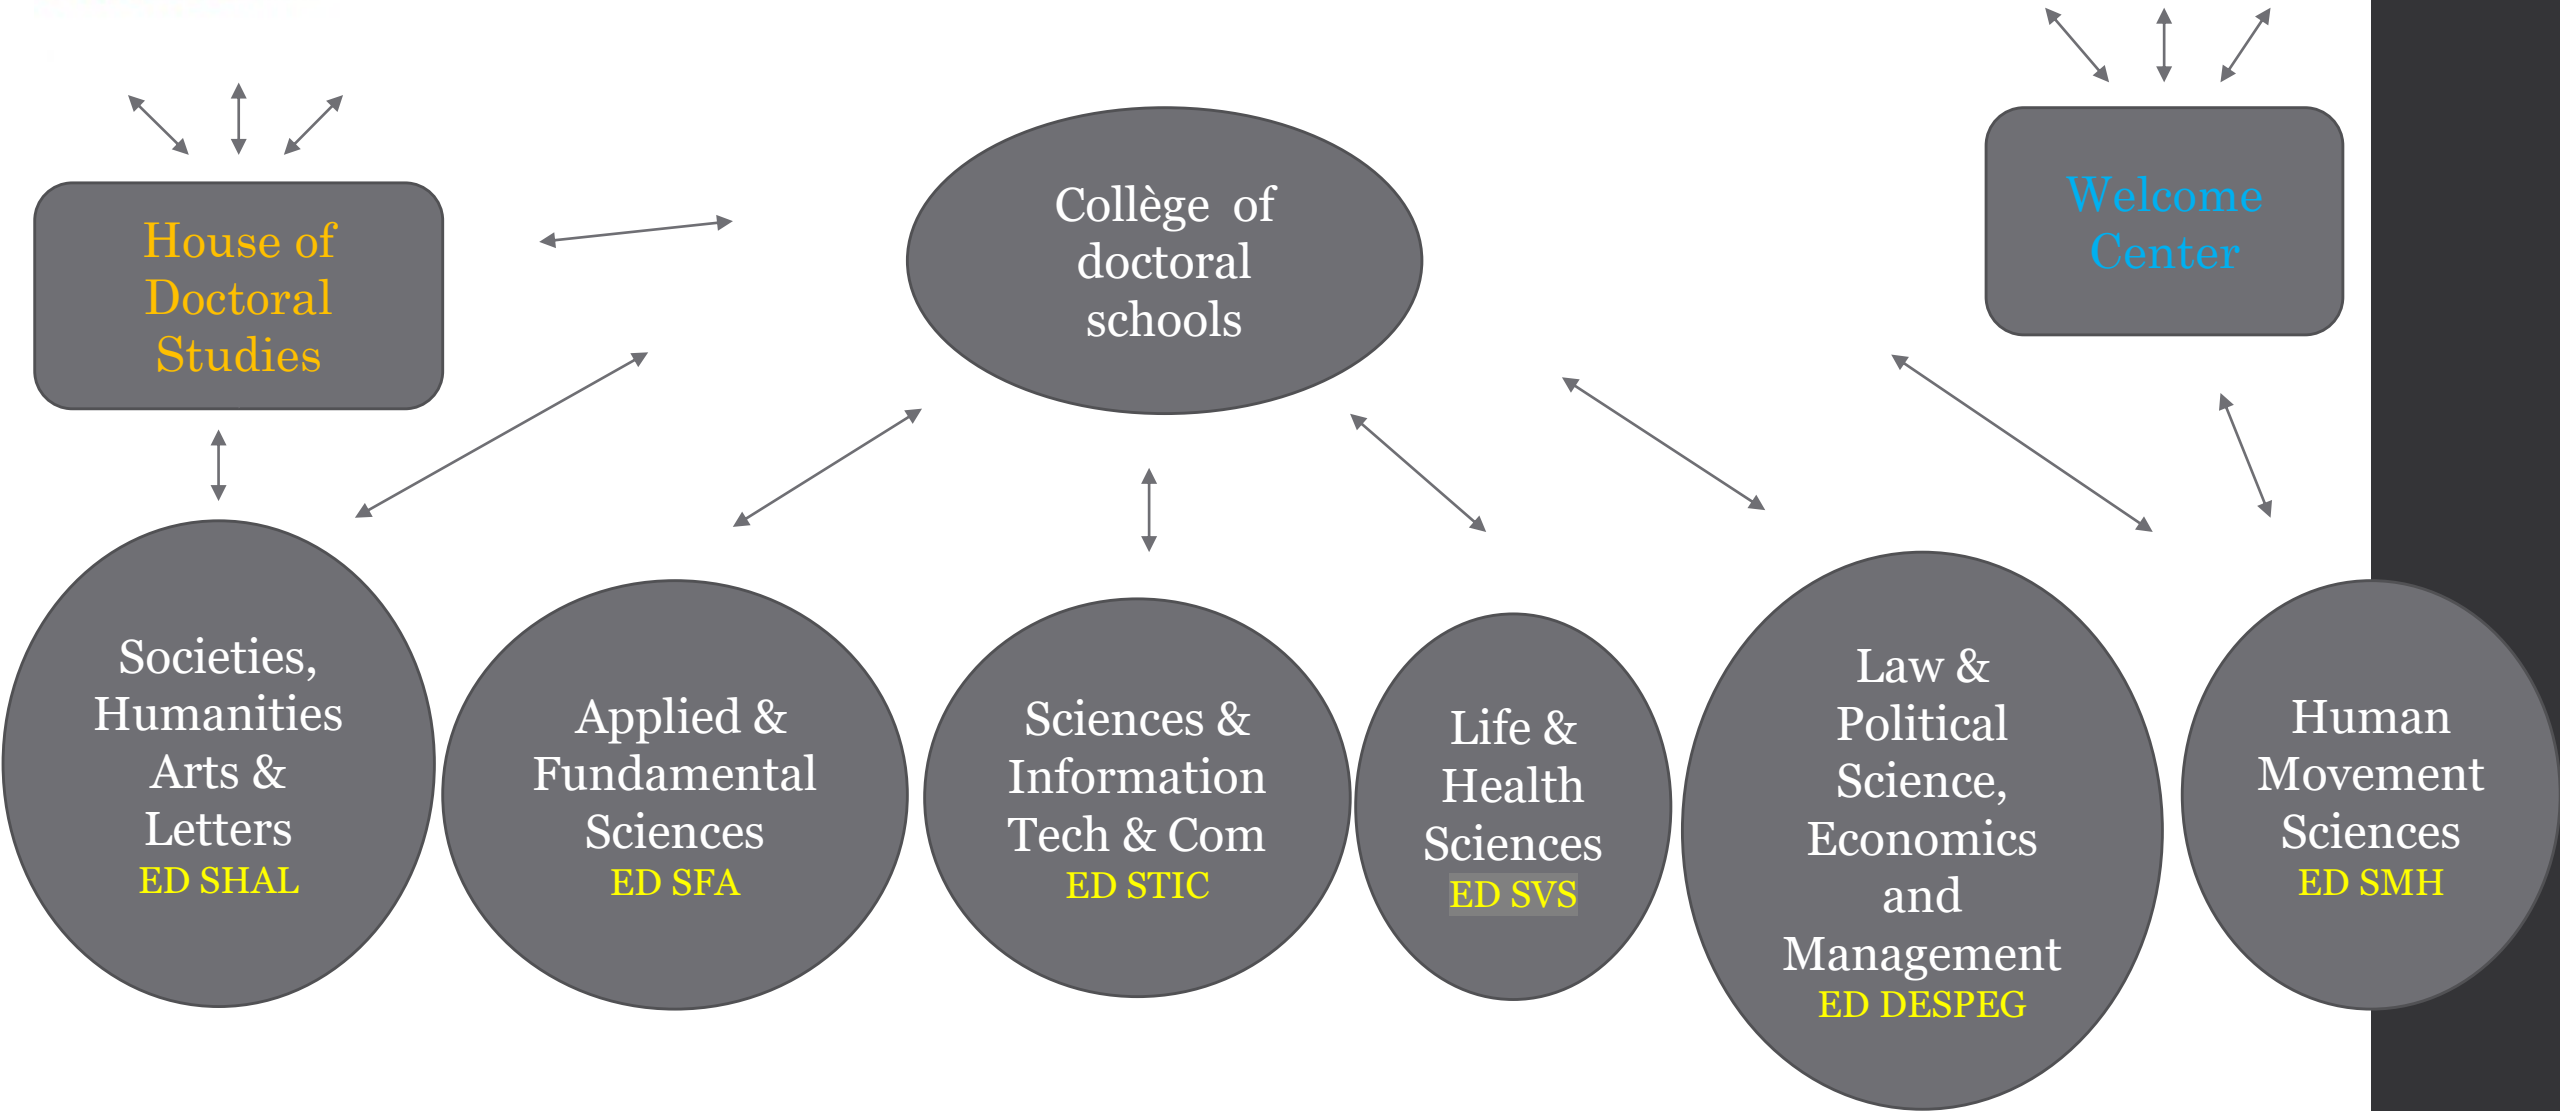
House of Doctoral Studies

Collège of doctoral schools

Welcome Center

Societies, Humanities Arts & Letters
ED SHAL

Applied & Fundamental Sciences
ED SFA

Sciences & Information Tech & Com
ED STIC

Life & Health Sciences
ED SVS

Law & Political Science, Economics and Management
ED DESPEG

Human Movement Sciences
ED SMH